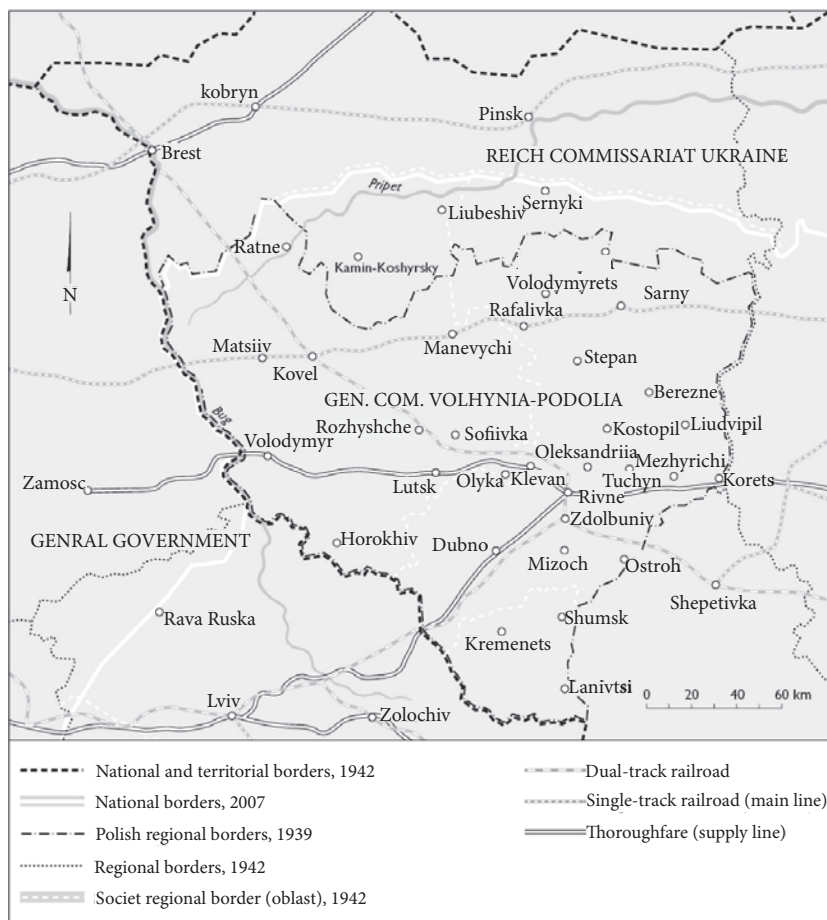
kobryn
Pinsk
Brest
REICH COMMISSARIAT UKRAINE
Pripet
Sernyki
Liubeshiv
Ratne
Kamin-Koshyrsky
N
Volodymyrets
Sarny
Rafalivka
Matsiiv
Manevychi
Kovel
Stepan
GEN. COM. VOLHYNIA-PODOLIA
Berezne
Bug
Rozhyshche
Sofiivka
Kostopil
Liudvipil
Volodymyr
Oleksandriia
Mezhyrichi
Zamosc
Lutsk
Olyka
Klevan
Tuchyn
Korets
Rivne
Zdolbuniv
GENRAL GOVERNMENT
Horokhiv
Dubno
Mizoch
Ostroh
Shepetivka
Rava Ruska
Shumsk
Kremenets
Lanivtsi
0 20 40 60 km
Lviv
Zolochiv

National and territorial borders, 1942
National borders, 2007
Polish regional borders, 1939
Regional borders, 1942
Societ regional border (oblast), 1942
Dual-track railroad
Single-track railroad (main line)
Thoroughfare (supply line)